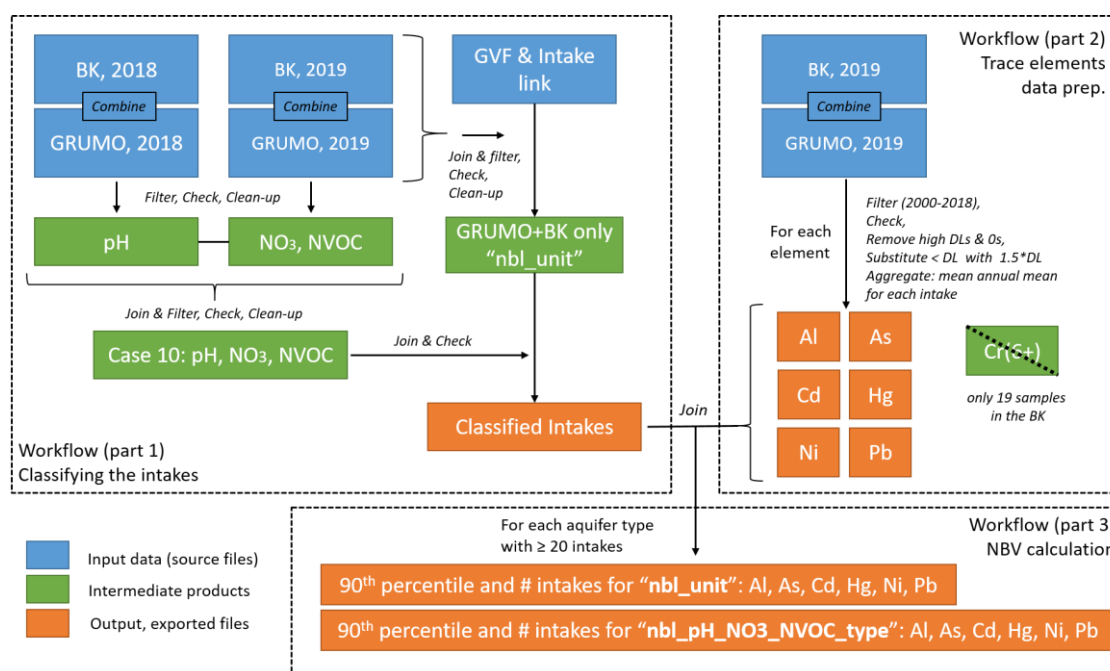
BK, 2018
Combine
GRUMO, 2018

BK, 2019
Combine
GRUMO, 2019

GVF & Intake link

Join & filter, Check, Clean-up

Filter, Check, Clean-up

pH

NO₃, NVOC

GRUMO+BK only "nbl_unit"

Join & Filter, Check, Clean-up

Case 10: pH, NO₃, NVOC

Join & Check

Classified Intakes

Workflow (part 1)
Classifying the intakes

Workflow (part 2)
Trace elements data prep.

BK, 2019
Combine
GRUMO, 2019

For each element

Filter (2000-2018),
Check,
Remove high DLs & 0s,
Substitute < DL with 1.5*DL
Aggregate: mean annual mean for each intake

Al
As
Cd
Hg
Ni
Pb

Cr(6+)

only 19 samples in the BK

Join

Workflow (part 3
NBV calculation

For each aquifer type with ≥ 20 intakes

Input data (source files)
Intermediate products
Output, exported files

90$^{th}$ percentile and # intakes for "nbl_unit": Al, As, Cd, Hg, Ni, Pb

90$^{th}$ percentile and # intakes for "nbl_pH_NO3_NVOC_type": Al, As, Cd, Hg, Ni, Pb